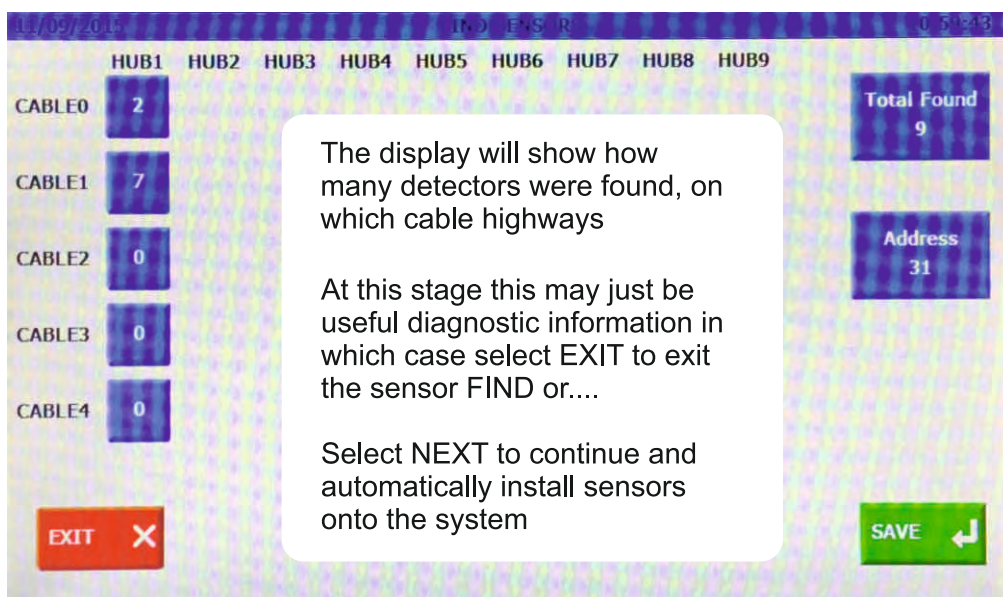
11/09/2015 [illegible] 0 59:43

HUB1 HUB2 HUB3 HUB4 HUB5 HUB6 HUB7 HUB8 HUB9

CABLE0 2

CABLE1 7

CABLE2 0

CABLE3 0

CABLE4 0

Total Found 9

Address 31

The display will show how many detectors were found, on which cable highways

At this stage this may just be useful diagnostic information in which case select EXIT to exit the sensor FIND or....

Select NEXT to continue and automatically install sensors onto the system

EXIT

SAVE